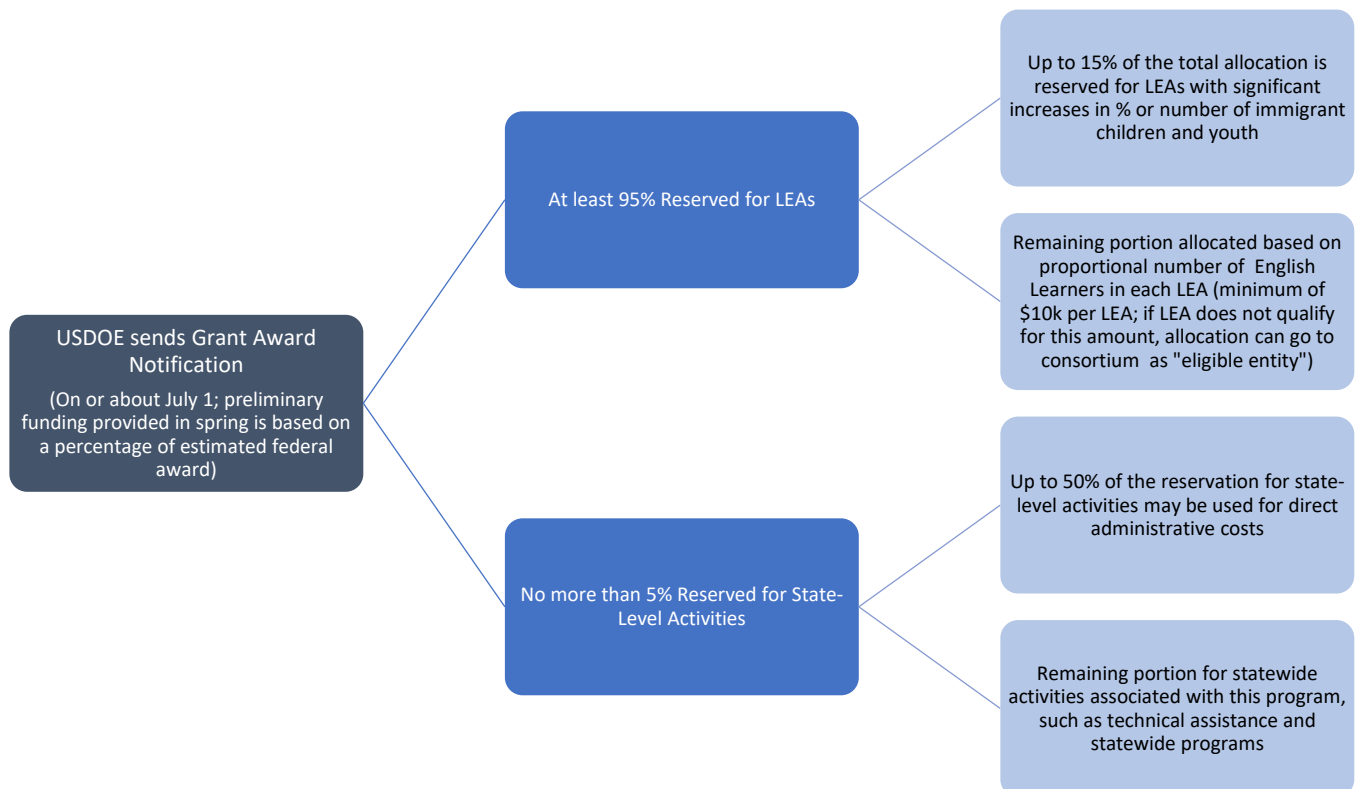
USDOE sends Grant Award Notification

(On or about July 1; preliminary funding provided in spring is based on a percentage of estimated federal award)

At least 95% Reserved for LEAs

Up to 15% of the total allocation is reserved for LEAs with significant increases in % or number of immigrant children and youth

Remaining portion allocated based on proportional number of English Learners in each LEA (minimum of \$10k per LEA; if LEA does not qualify for this amount, allocation can go to consortium as "eligible entity")

No more than 5% Reserved for State-Level Activities

Up to 50% of the reservation for state-level activities may be used for direct administrative costs

Remaining portion for statewide activities associated with this program, such as technical assistance and statewide programs